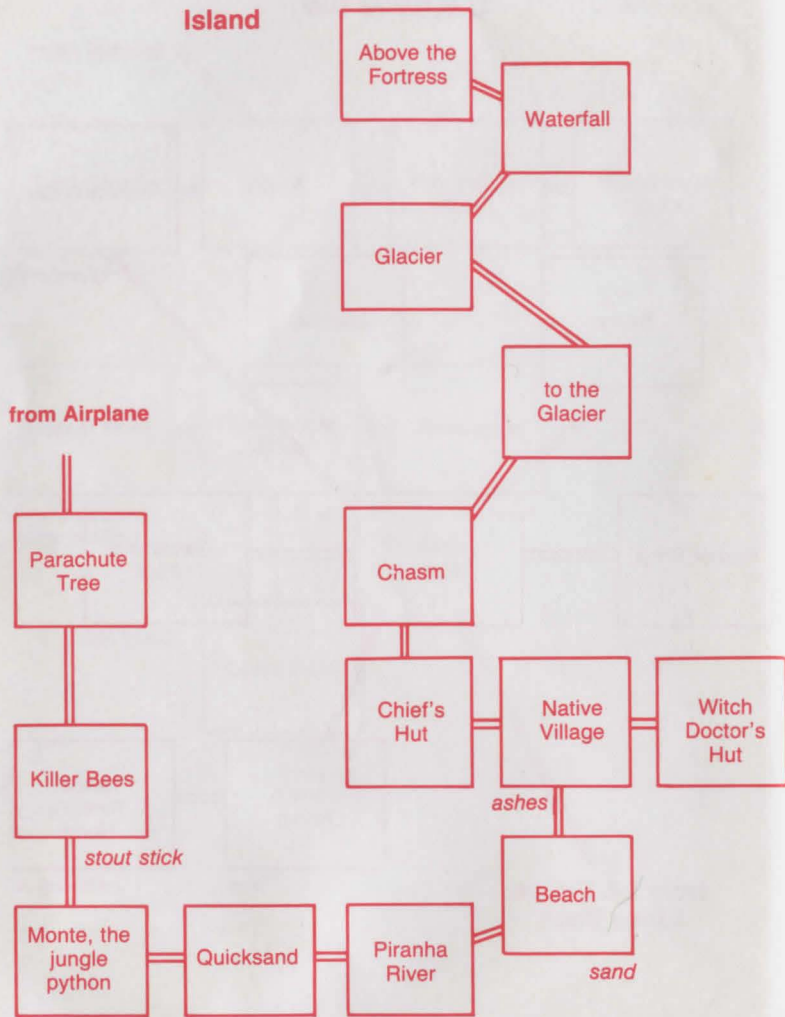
Island

Above the Fortress

Waterfall

Glacier

to the Glacier

from Airplane

Parachute Tree

Chasm

Chief's Hut

Native Village

Witch Doctor's Hut

Killer Bees

ashes

stout stick

Beach

Monte, the jungle python

Quicksand

Piranha River

sand